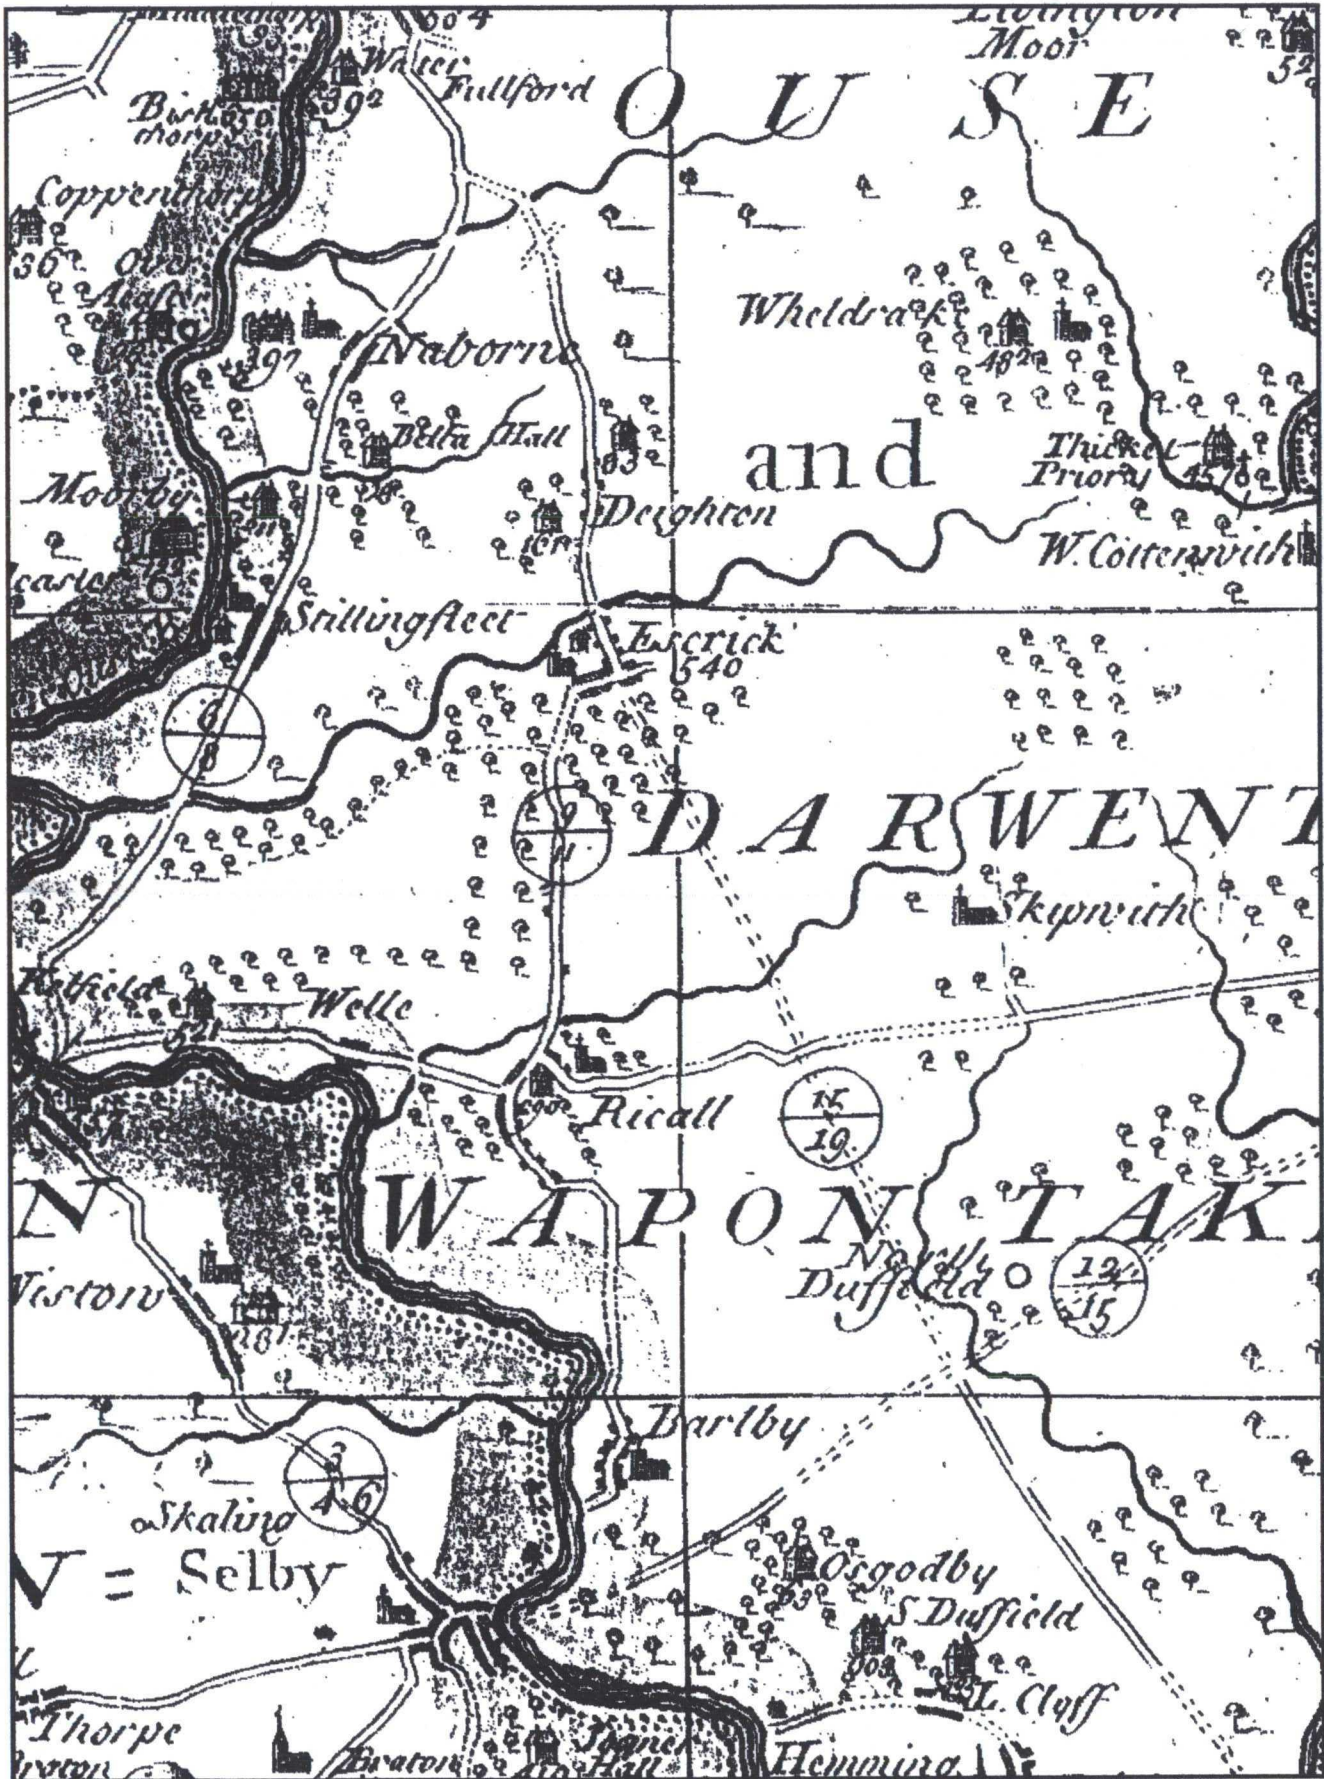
604
Water
Fullford
Livington
Moor
52
Bishops
thorpe
392
O U S E
Coppenthorp
36
Old
Angsts
197
Naborne
Wheldrake
482
Bella Hall
83
and
Thicket
Priory
157
Moorby
28
Deighton
W. Cottenwith
Stillingfleet
Escrick
540
6
8
9
11
D A R W E N T
Skipwith
Kelfield
321
Welle
Ricall
15
19
N
W A P O N T A K
Wistow
181
North
Duffield
12
15
Barlby
3
4 6
Skaling
N = Selby
Osgodby
93
S. Duffield
L. Cliff
Thorpe
Braton
Hemming